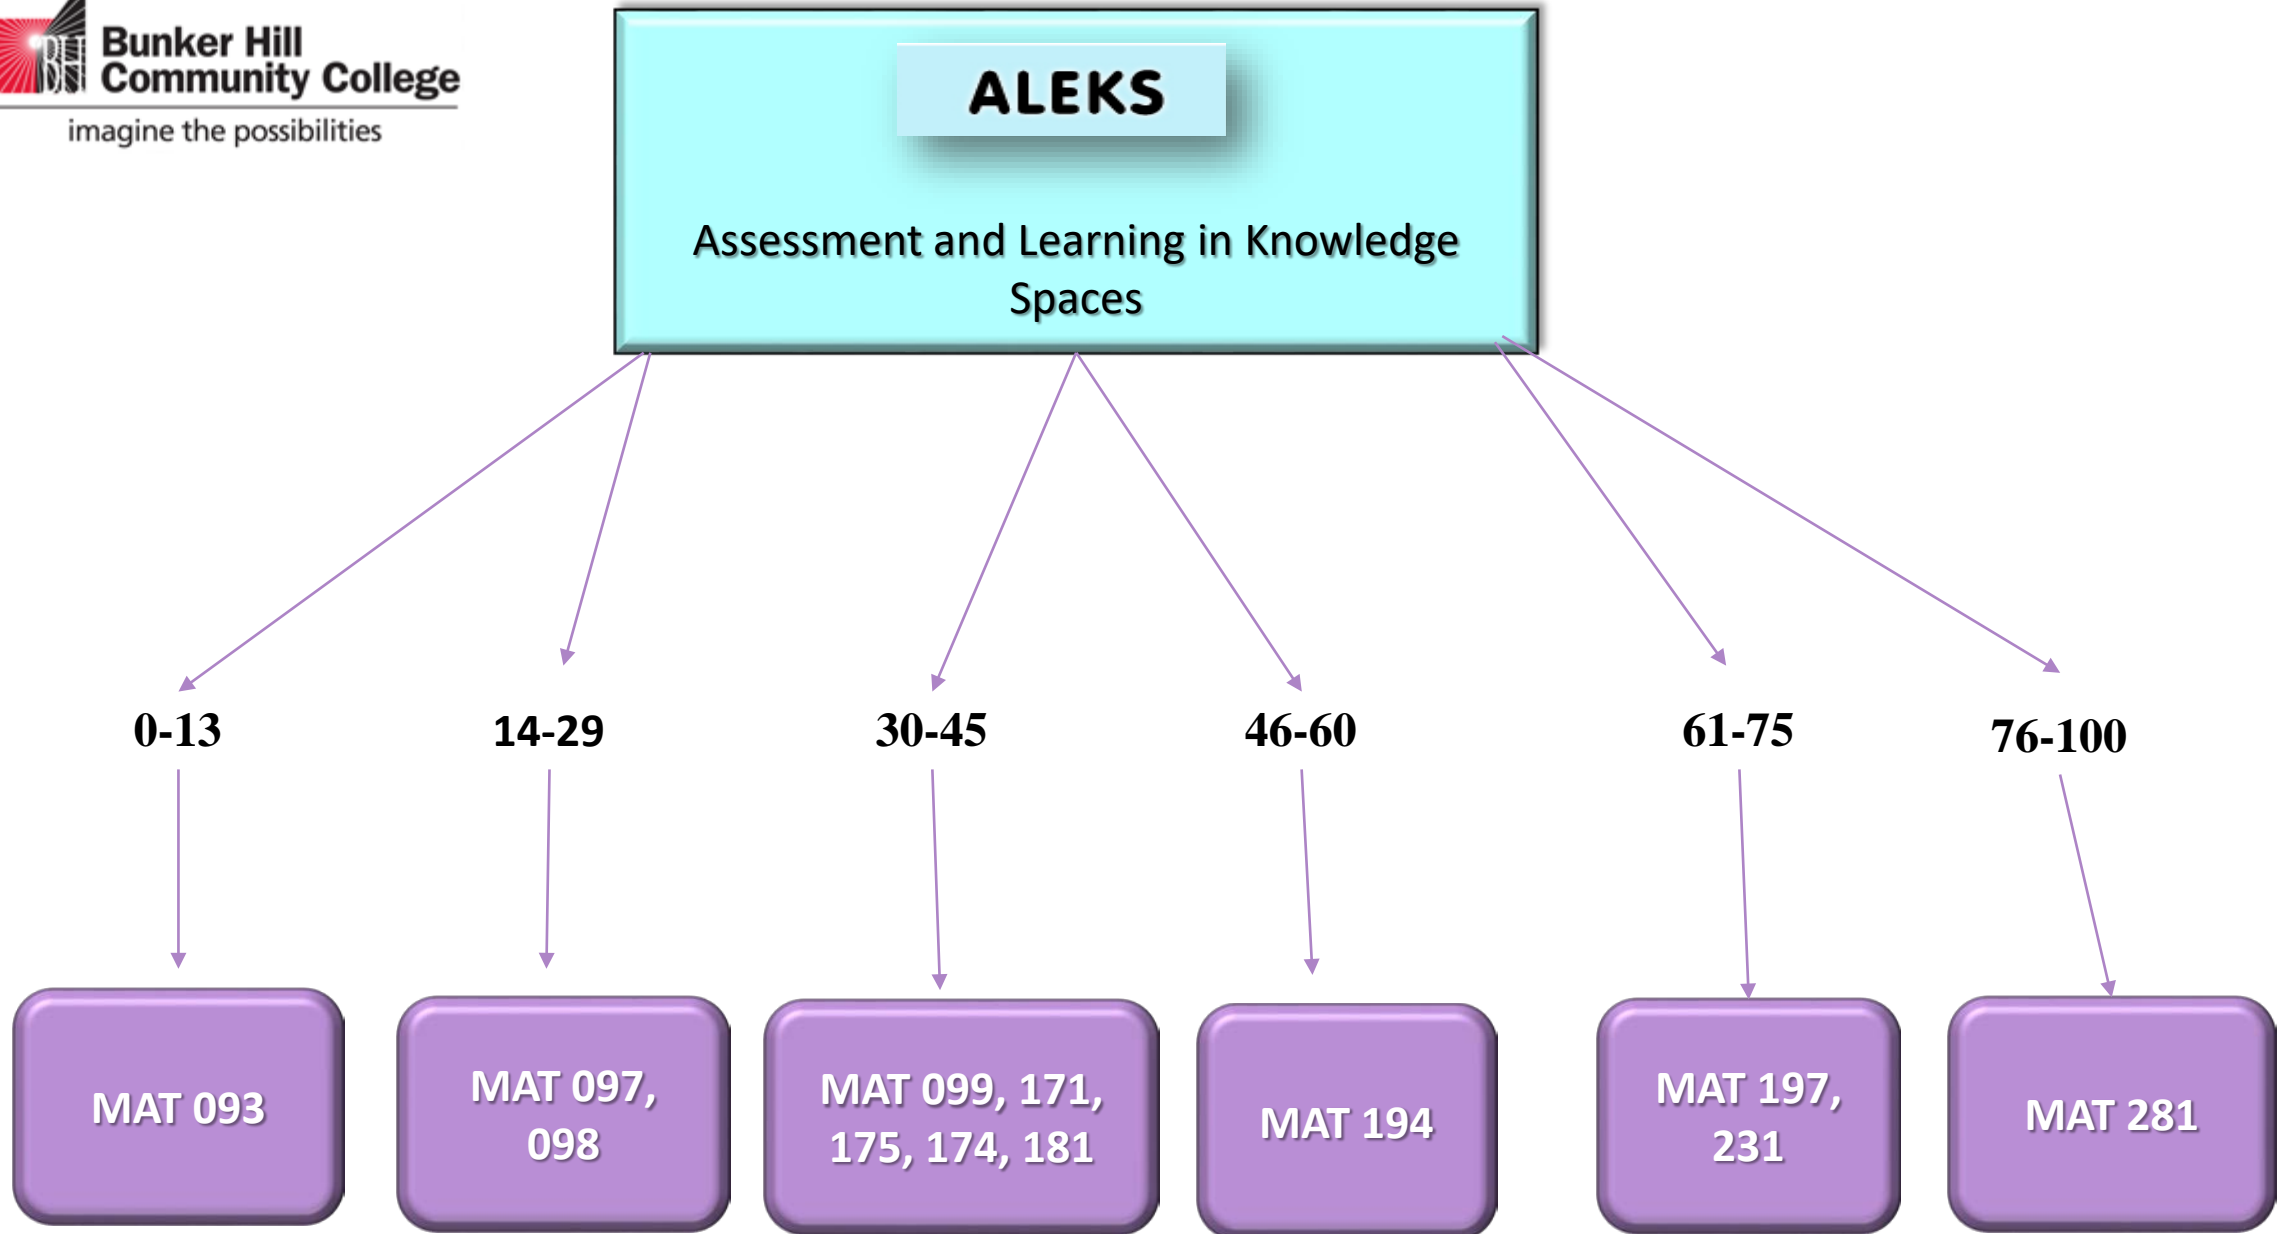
BH Bunker Hill Community College
imagine the possibilities

ALEKS

Assessment and Learning in Knowledge Spaces

0-13

14-29

30-45

46-60

61-75

76-100

MAT 093

MAT 097, 098

MAT 099, 171, 175, 174, 181

MAT 194

MAT 197, 231

MAT 281